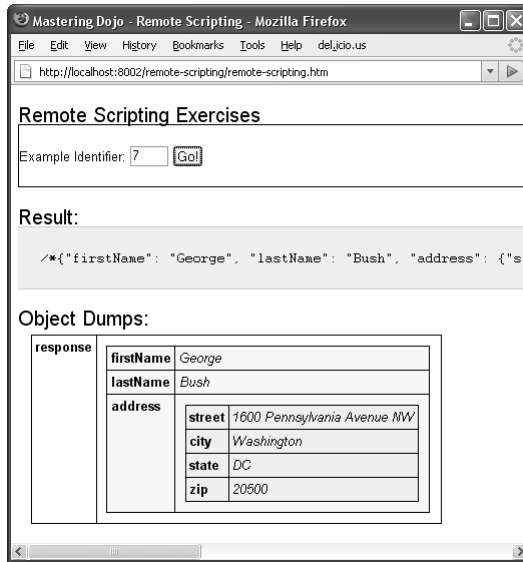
Mastering Dojo - Remote Scripting - Mozilla Firefox

File Edit View History Bookmarks Tools Help del.icio.us

http://localhost:8002/remote-scripting/remote-scripting.htm

Remote Scripting Exercises

Example Identifier: 7 Go!

Result:

/*{"firstName": "George", "lastName": "Bush", "address": {"s

Object Dumps:

| response | | | | |
|---|---|---|---|---|
| | firstName | George | | |
| | lastName | Bush | | |
| | address | street | 1600 Pennsylvania Avenue NW | |
| | | city | Washington | |
| | | state | DC | |
| | | zip | 20500 | |